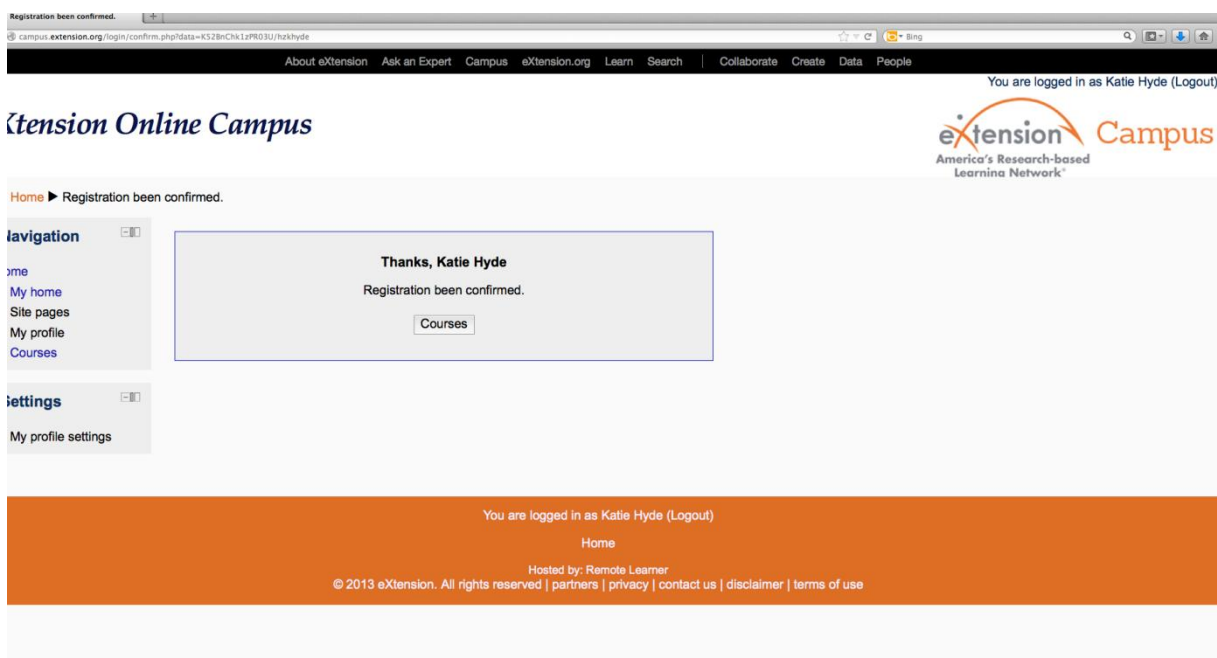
Registration been confirmed.

campus.extension.org/login/confirm.php?data=K528nChk1zPR03U/hzkhyde

Bing

About eXtension Ask an Expert Campus eXtension.org Learn Search Collaborate Create Data People

You are logged in as Katie Hyde (Logout)

Xtension Online Campus

eXtension Campus
America's Research-based Learning Network®

Home ▶ Registration been confirmed.

Navigation

ome
My home
Site pages
My profile
Courses

Thanks, Katie Hyde

Registration been confirmed.

Courses

Settings

My profile settings

You are logged in as Katie Hyde (Logout)

Home

Hosted by: Remote Learner
© 2013 eXtension. All rights reserved | partners | privacy | contact us | disclaimer | terms of use